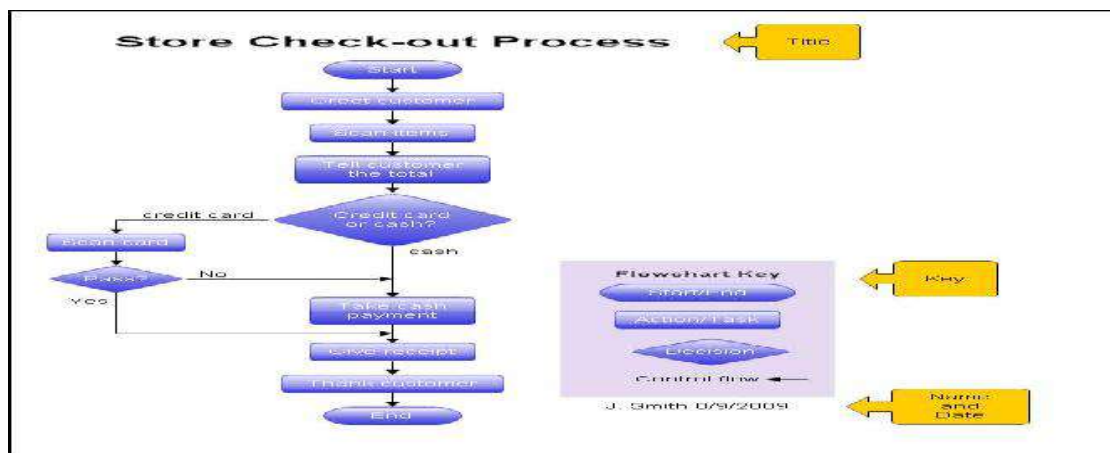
Store Check-out Process

Title

Start

Greet customer

Scan items

Tell customer the total

credit card

Credit card or cash?

cash

Scan card

Pass?

No

Yes

Take cash payment

Give receipt

Thank customer

End

Flowchart Key

Start/End

Action/Task

Decision

Control flow

Key

J. Smith 6/9/2009

Name and Date